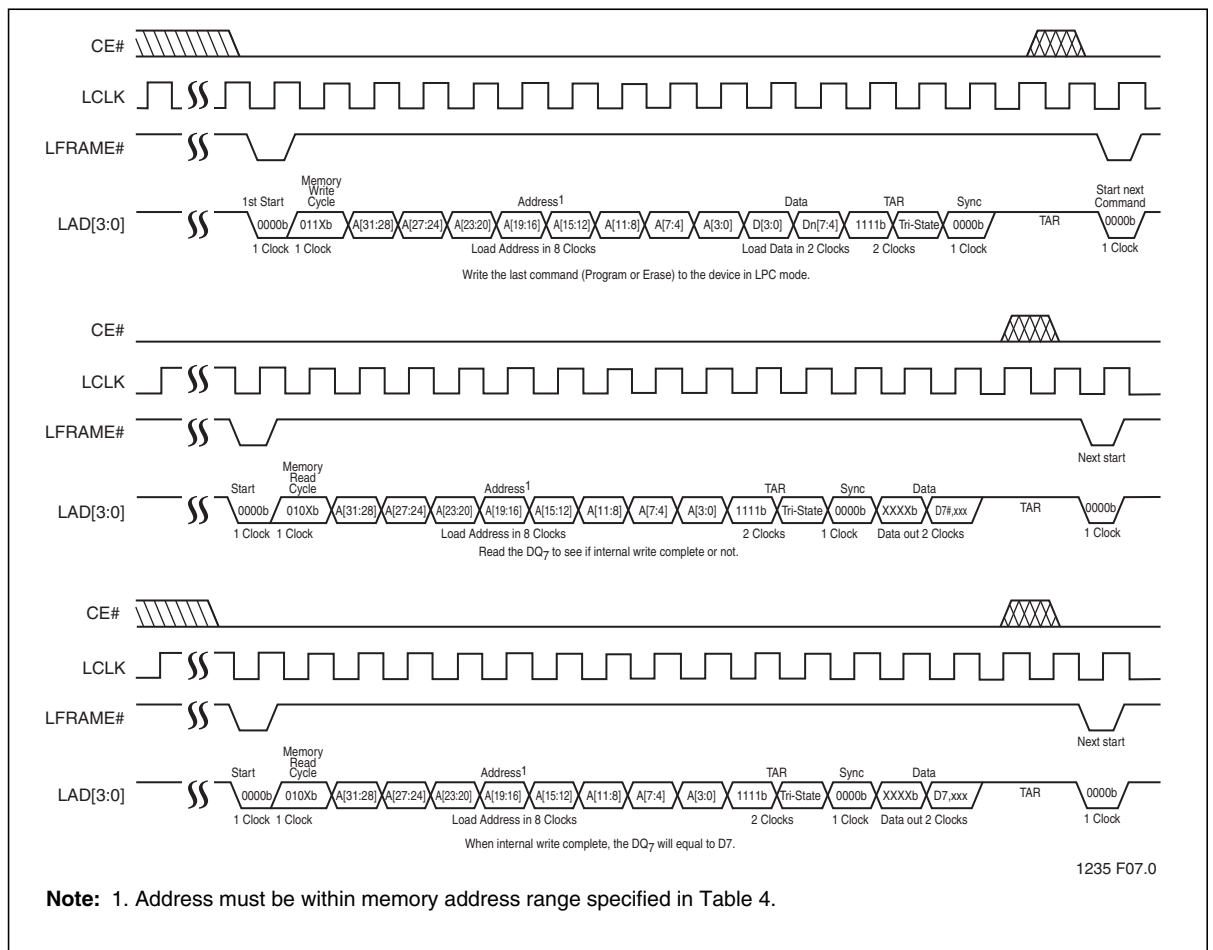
CE#

LCLK

LFRAME#

LAD[3:0]

1st Start Memory Write Cycle Address$^1$ Data TAR Sync Start next Command

0000b 011Xb A[31:28] A[27:24] A[23:20] A[19:16] A[15:12] A[11:8] A[7:4] A[3:0] D[3:0] Dn[7:4] 1111b Tri-State 0000b TAR 0000b

1 Clock 1 Clock Load Address in 8 Clocks Load Data in 2 Clocks 2 Clocks 1 Clock 1 Clock

Write the last command (Program or Erase) to the device in LPC mode.

CE#

LCLK

LFRAME#

Next start

LAD[3:0]

Start Memory Read Cycle Address$^1$ TAR Sync Data

0000b 010Xb A[31:28] A[27:24] A[23:20] A[19:16] A[15:12] A[11:8] A[7:4] A[3:0] 1111b Tri-State 0000b XXXXb D7#,xxx TAR 0000b

1 Clock 1 Clock Load Address in 8 Clocks 2 Clocks 1 Clock Data out 2 Clocks 1 Clock

Read the $DQ_7$ to see if internal write complete or not.

CE#

LCLK

LFRAME#

Next start

LAD[3:0]

Start Memory Read Cycle Address$^1$ TAR Sync Data

0000b 010Xb A[31:28] A[27:24] A[23:20] A[19:16] A[15:12] A[11:8] A[7:4] A[3:0] 1111b Tri-State 0000b XXXXb D7,xxx TAR 0000b

1 Clock 1 Clock Load Address in 8 Clocks 2 Clocks 1 Clock Data out 2 Clocks 1 Clock

When internal write complete, the $DQ_7$ will equal to D7.

1235 F07.0

**Note:** 1. Address must be within memory address range specified in Table 4.